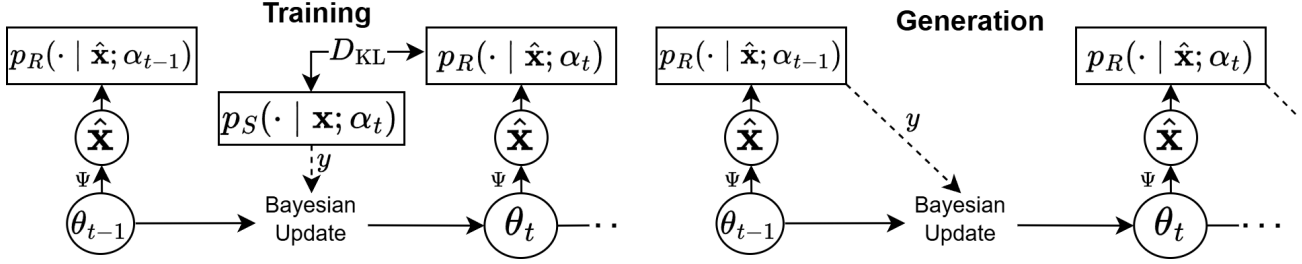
Training

$p_R(\cdot \mid \hat{\mathbf{x}}; \alpha_{t-1})$

$D_{\mathrm{KL}}$

$p_R(\cdot \mid \hat{\mathbf{x}}; \alpha_t)$

$p_S(\cdot \mid \mathbf{x}; \alpha_t)$

$\hat{\mathbf{x}}$

$y$

$\hat{\mathbf{x}}$

$\Psi$

$\Psi$

$\theta_{t-1}$

Bayesian Update

$\theta_t$

Generation

$p_R(\cdot \mid \hat{\mathbf{x}}; \alpha_{t-1})$

$p_R(\cdot \mid \hat{\mathbf{x}}; \alpha_t)$

$y$

$\hat{\mathbf{x}}$

$\hat{\mathbf{x}}$

$\Psi$

$\Psi$

$\theta_{t-1}$

Bayesian Update

$\theta_t$